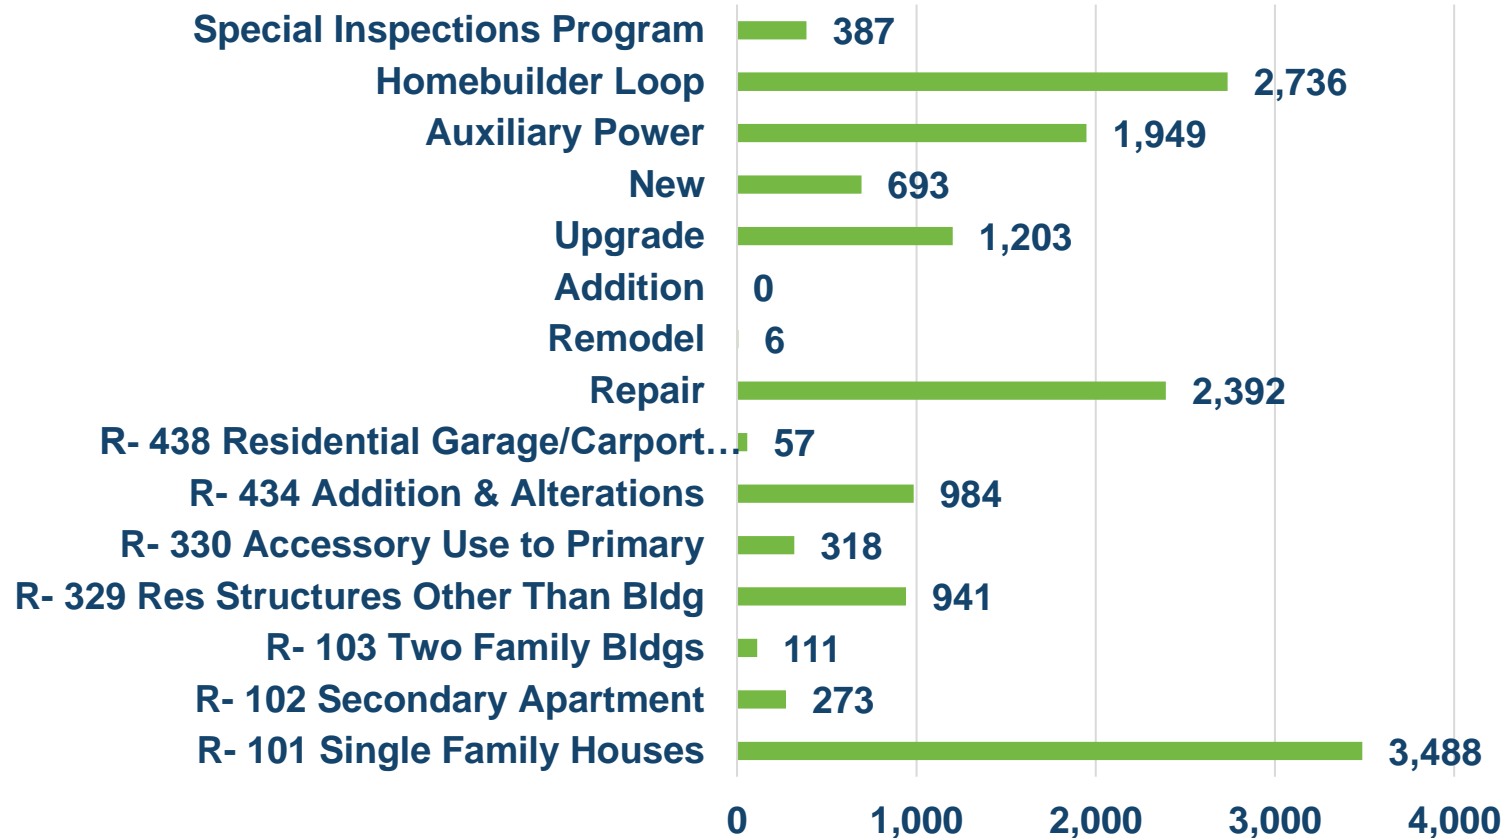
Special Inspections Program 387
Homebuilder Loop 2,736
Auxiliary Power 1,949
New 693
Upgrade 1,203
Addition 0
Remodel 6
Repair 2,392
R- 438 Residential Garage/Carport… 57
R- 434 Addition & Alterations 984
R- 330 Accessory Use to Primary 318
R- 329 Res Structures Other Than Bldg 941
R- 103 Two Family Bldgs 111
R- 102 Secondary Apartment 273
R- 101 Single Family Houses 3,488

0 1,000 2,000 3,000 4,000